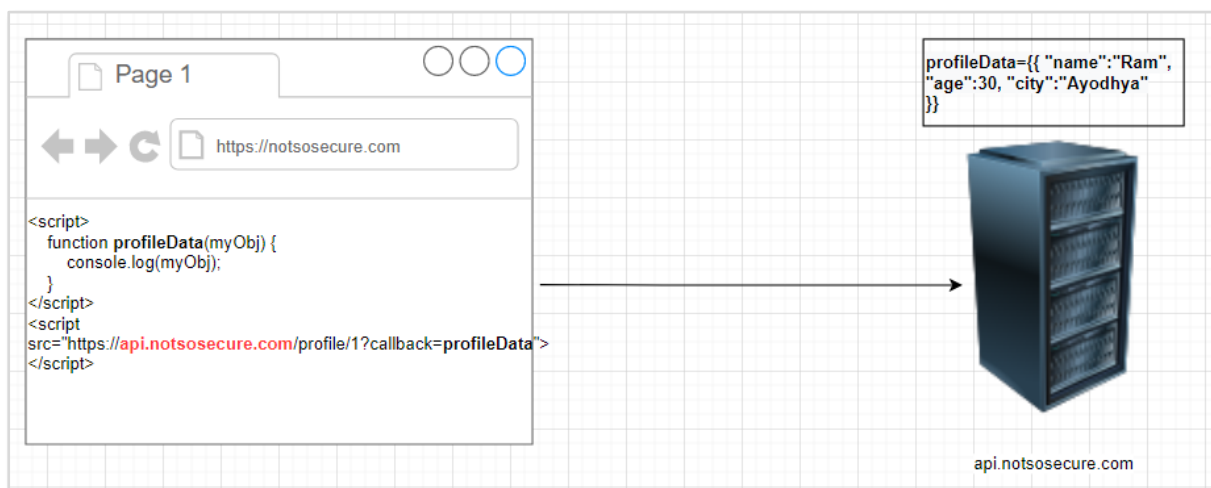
Page 1

https://notsosecure.com

<script>
function profileData(myObj) {
console.log(myObj);
}
</script>
<script src="https://api.notsosecure.com/profile/1?callback=profileData">
</script>

profileData={{ "name":"Ram", "age":30, "city":"Ayodhya" }}

api.notsosecure.com